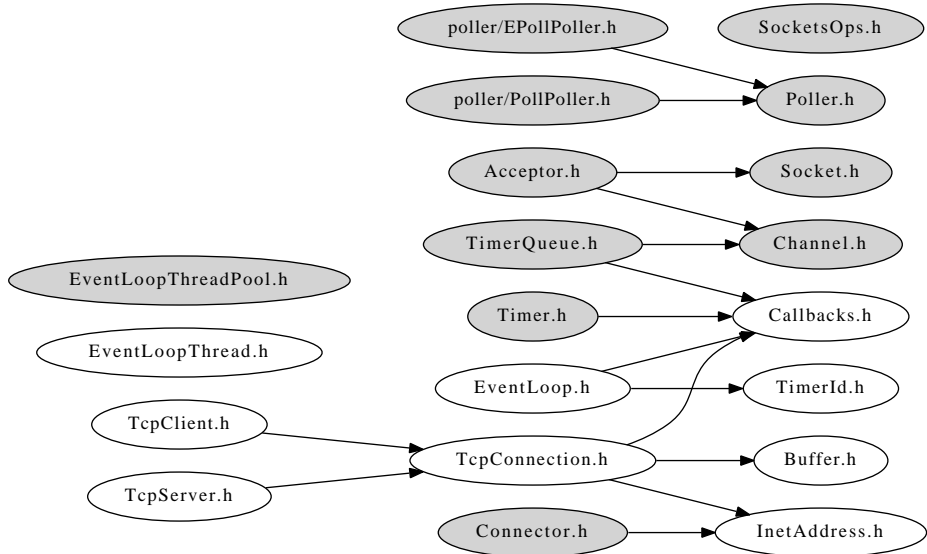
poller/EPollPoller.h
SocketsOps.h
poller/PollPoller.h
Poller.h
Acceptor.h
Socket.h
TimerQueue.h
Channel.h
EventLoopThreadPool.h
Timer.h
Callbacks.h
EventLoopThread.h
EventLoop.h
TimerId.h
TcpClient.h
TcpConnection.h
Buffer.h
TcpServer.h
Connector.h
InetAddress.h